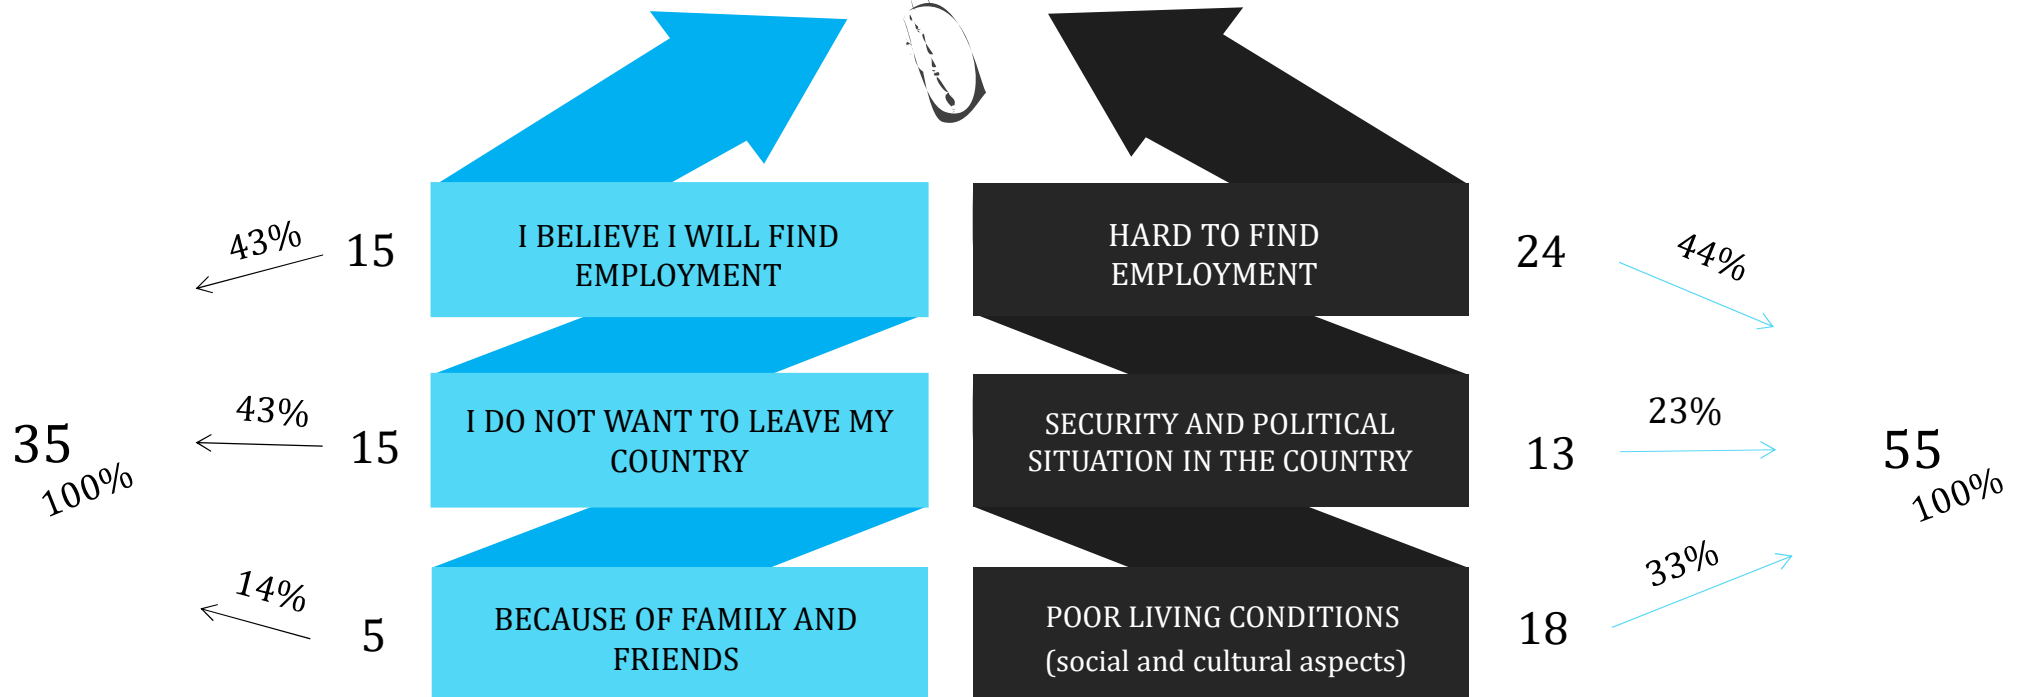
43% 15

I BELIEVE I WILL FIND EMPLOYMENT

HARD TO FIND EMPLOYMENT

24 44%

35 100%

43% 15

I DO NOT WANT TO LEAVE MY COUNTRY

SECURITY AND POLITICAL SITUATION IN THE COUNTRY

13 23%

55 100%

14% 5

BECAUSE OF FAMILY AND FRIENDS

POOR LIVING CONDITIONS (social and cultural aspects)

18 33%